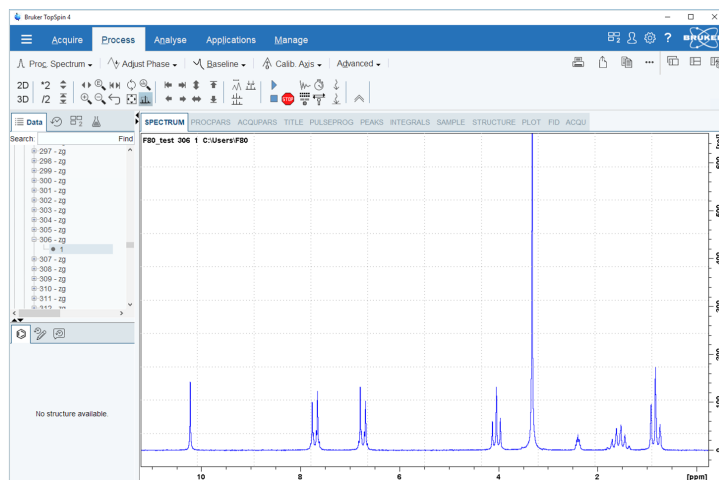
Bruker TopSpin 4

Acquire Process Analyse Applications Manage

Proc. Spectrum Adjust Phase Baseline Calib. Axis Advanced

2D *2
3D /2

Data

Search: Find

297 - zg
298 - zg
299 - zg
300 - zg
301 - zg
302 - zg
303 - zg
304 - zg
305 - zg
306 - zg
1
307 - zg
308 - zg
309 - zg
310 - zg
311 - zg
312 - zg

No structure available.

SPECTRUM PROCPARS ACQUPARS TITLE PULSEPROG PEAKS INTEGRALS SAMPLE STRUCTURE PLOT FID ACQU

F80_test 306 1 C:\Users\F80

10 8 6 4 2 [ppm]